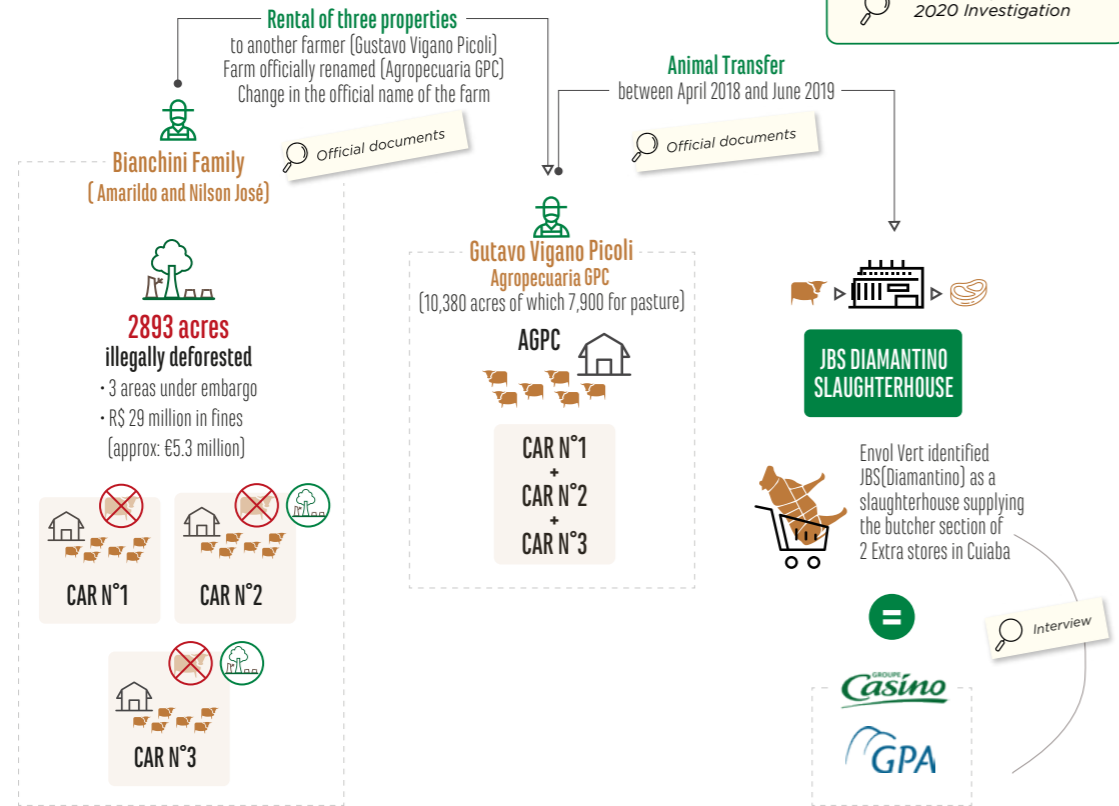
2020 Investigation

Rental of three properties
to another farmer (Gustavo Vigano Picoli)
Farm officially renamed (Agropecuaria GPC)
Change in the official name of the farm

Official documents

Bianchini Family
( Amarildo and Nilson José)

2893 acres
illegally deforested
• 3 areas under embargo
• R$ 29 million in fines
(approx: €5.3 million)

CAR N°1

CAR N°2

CAR N°3

Animal Transfer
between April 2018 and June 2019

Official documents

Gutavo Vigano Picoli
Agropecuaria GPC
(10,380 acres of which 7,900 for pasture)

AGPC

CAR N°1
+
CAR N°2
+
CAR N°3

JBS DIAMANTINO SLAUGHTERHOUSE

Envol Vert identified JBS(Diamantino) as a slaughterhouse supplying the butcher section of 2 Extra stores in Cuiaba

=

Interview

GROUPE
Casino

GPA